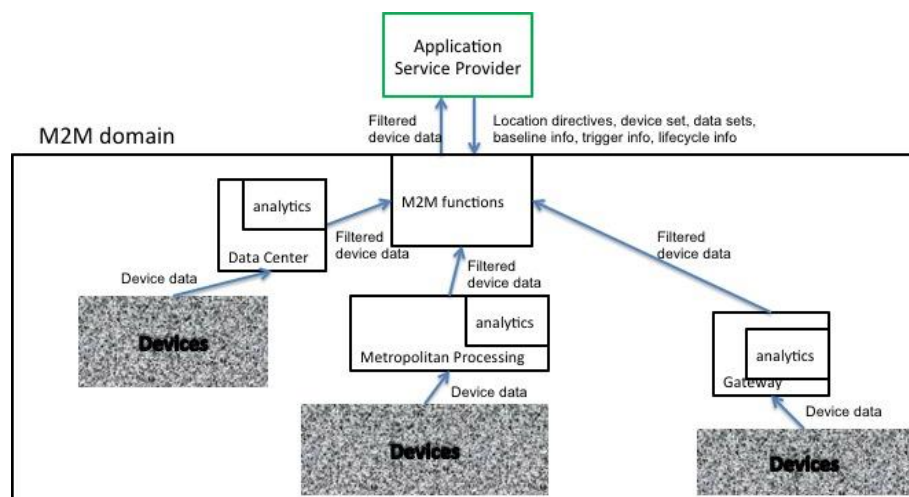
Application Service Provider

Filtered device data

Location directives, device set, data sets, baseline info, trigger info, lifecycle info

M2M domain

analytics

Data Center

M2M functions

Filtered device data

Filtered device data

Filtered device data

Device data

Devices

analytics

Metropolitan Processing

analytics

Gateway

Device data

Device data

Devices

Devices